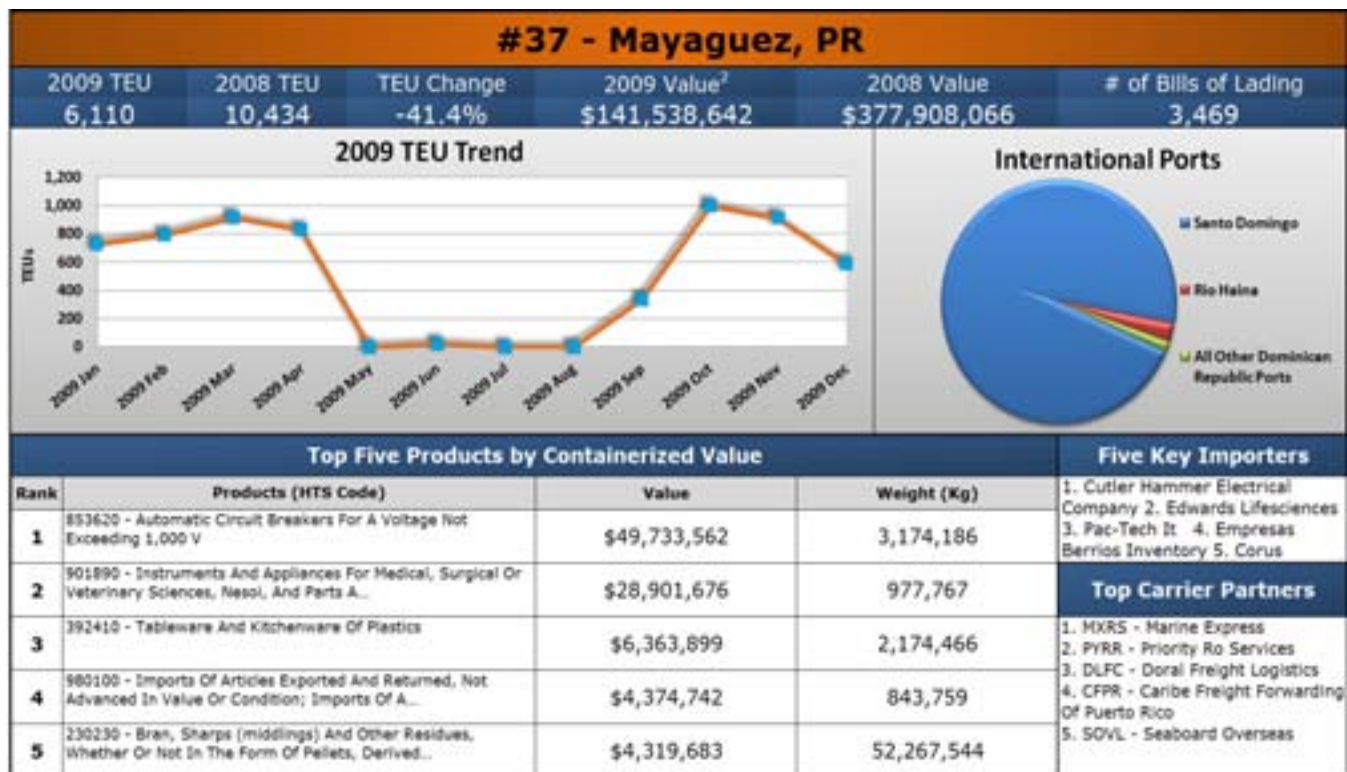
#37 - Mayaguez, PR

| 2009 TEU | 2008 TEU | TEU Change | 2009 Value$^2$ | 2008 Value | # of Bills of Lading |
|---|---|---|---|---|---|
| 6,110 | 10,434 | -41.4% | \$141,538,642 | \$377,908,066 | 3,469 |

2009 TEU Trend

1,200
1,000
800
600
400
200
0

TEUs

2009 Jan
2009 Feb
2009 Mar
2009 Apr
2009 May
2009 Jun
2009 Jul
2009 Aug
2009 Sep
2009 Oct
2009 Nov
2009 Dec

International Ports

Santo Domingo
Rio Haina
All Other Dominican Republic Ports

Top Five Products by Containerized Value

| Rank | Products (HTS Code) | Value | Weight (Kg) |
|---|---|---|---|
| 1 | 853620 - Automatic Circuit Breakers For A Voltage Not Exceeding 1,000 V | \$49,733,562 | 3,174,186 |
| 2 | 901890 - Instruments And Appliances For Medical, Surgical Or Veterinary Sciences, Nesoi, And Parts A... | \$28,901,676 | 977,767 |
| 3 | 392410 - Tableware And Kitchenware Of Plastics | \$6,363,899 | 2,174,466 |
| 4 | 980100 - Imports Of Articles Exported And Returned, Not Advanced In Value Or Condition; Imports Of A... | \$4,374,742 | 843,759 |
| 5 | 230230 - Bran, Sharps (middlings) And Other Residues, Whether Or Not In The Form Of Pellets, Derived... | \$4,319,683 | 52,267,544 |

Five Key Importers

1. Cutler Hammer Electrical Company 2. Edwards Lifesciences 3. Pac-Tech It 4. Empresas Berrios Inventory 5. Corus

Top Carrier Partners

1. MXRS - Marine Express
2. PYRR - Priority Ro Services
3. DLFC - Doral Freight Logistics
4. CFPR - Caribe Freight Forwarding Of Puerto Rico
5. SOVL - Seaboard Overseas